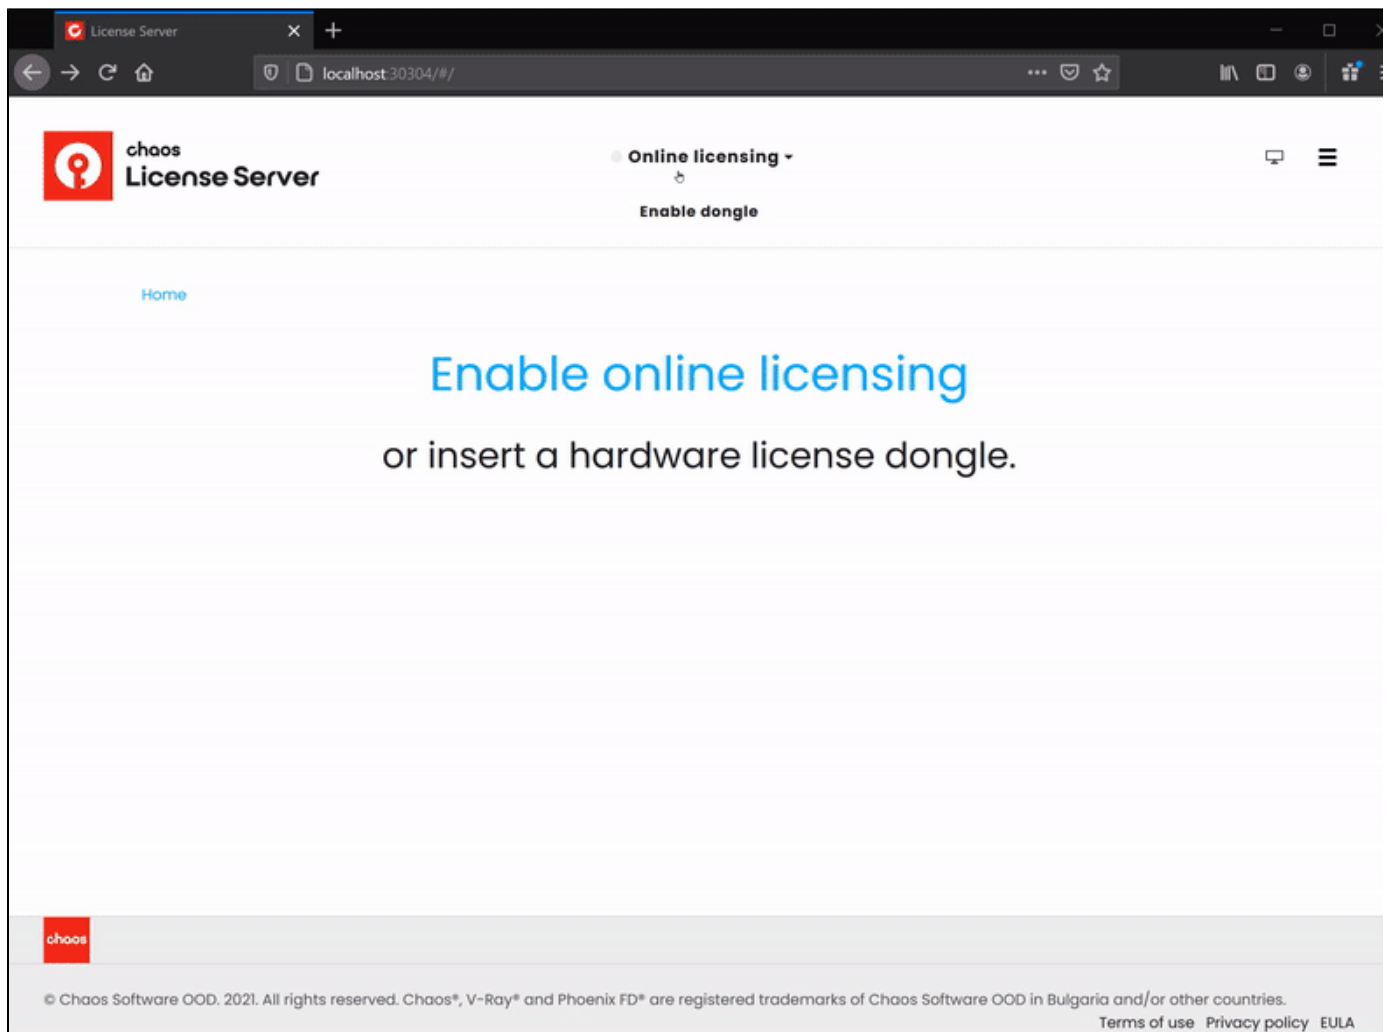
License Server

localhost:30304/#/

chaos
License Server

Online licensing

Enable dongle

Home

Enable online licensing

or insert a hardware license dongle.

chaos

© Chaos Software OOD. 2021. All rights reserved. Chaos®, V-Ray® and Phoenix FD® are registered trademarks of Chaos Software OOD in Bulgaria and/or other countries.

Terms of use Privacy policy EULA